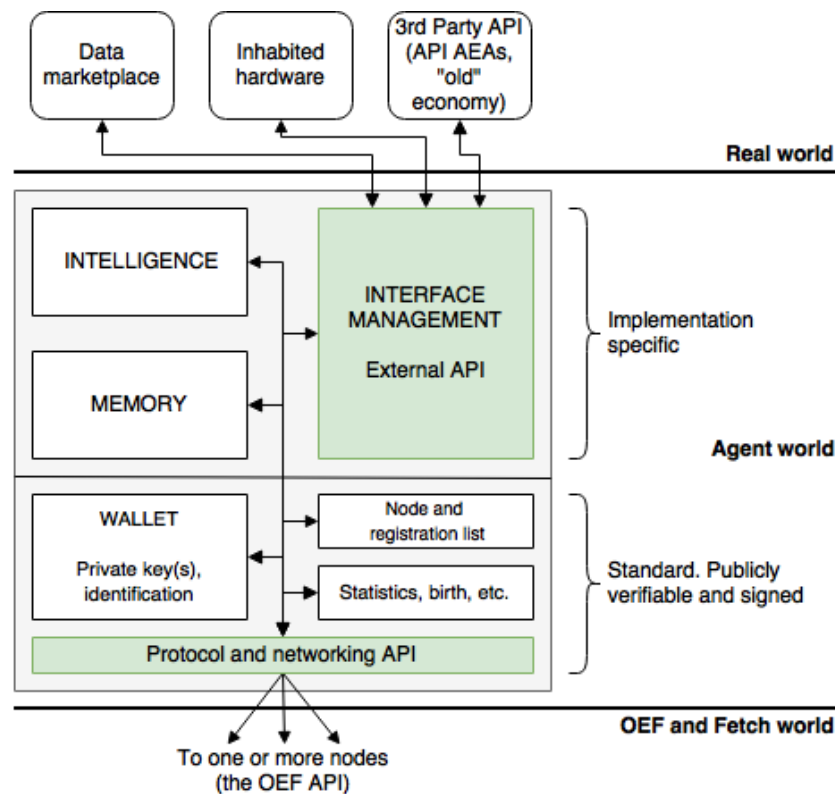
Data marketplace

Inhabited hardware

3rd Party API (API AEAs, "old" economy)

Real world

INTELLIGENCE

INTERFACE MANAGEMENT

External API

Implementation specific

MEMORY

Agent world

WALLET

Private key(s), identification

Node and registration list

Statistics, birth, etc.

Standard. Publicly verifiable and signed

Protocol and networking API

OEF and Fetch world

To one or more nodes (the OEF API)